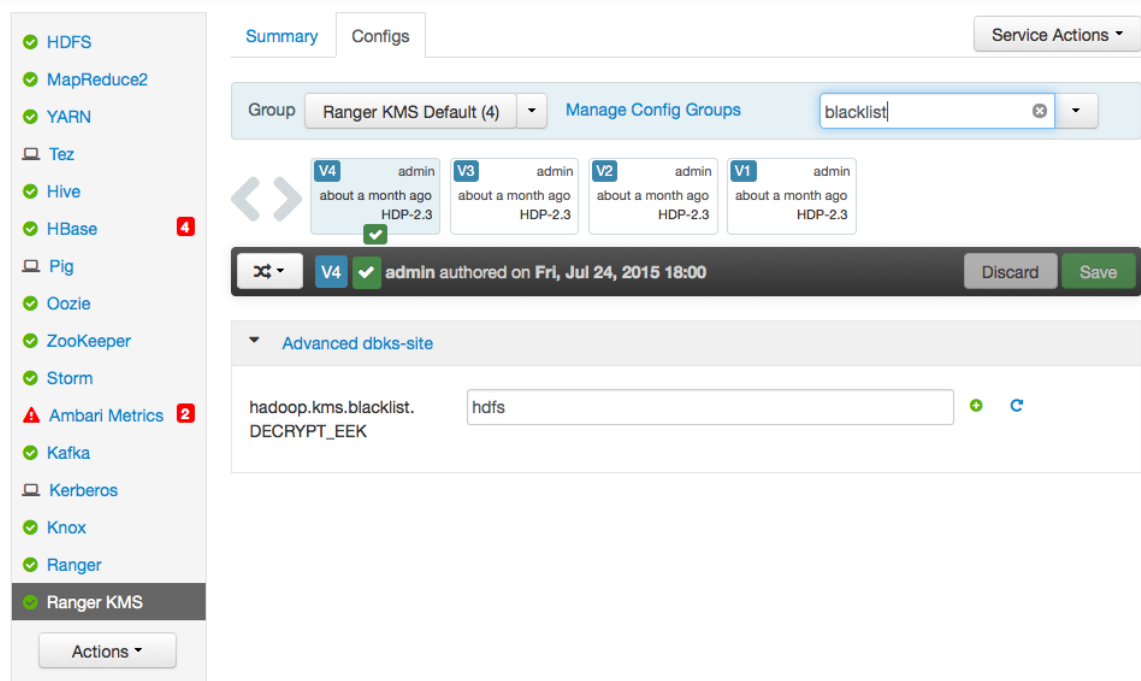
HDFS
MapReduce2
YARN
Tez
Hive
HBase 4
Pig
Oozie
ZooKeeper
Storm
Ambari Metrics 2
Kafka
Kerberos
Knox
Ranger
Ranger KMS
Actions

Summary Configs Service Actions

Group Ranger KMS Default (4) Manage Config Groups blacklist

V4 admin about a month ago HDP-2.3
V3 admin about a month ago HDP-2.3
V2 admin about a month ago HDP-2.3
V1 admin about a month ago HDP-2.3

V4 admin authored on Fri, Jul 24, 2015 18:00 Discard Save

Advanced dbks-site

hadoop.kms.blacklist.DECRYPT_EEK hdfs